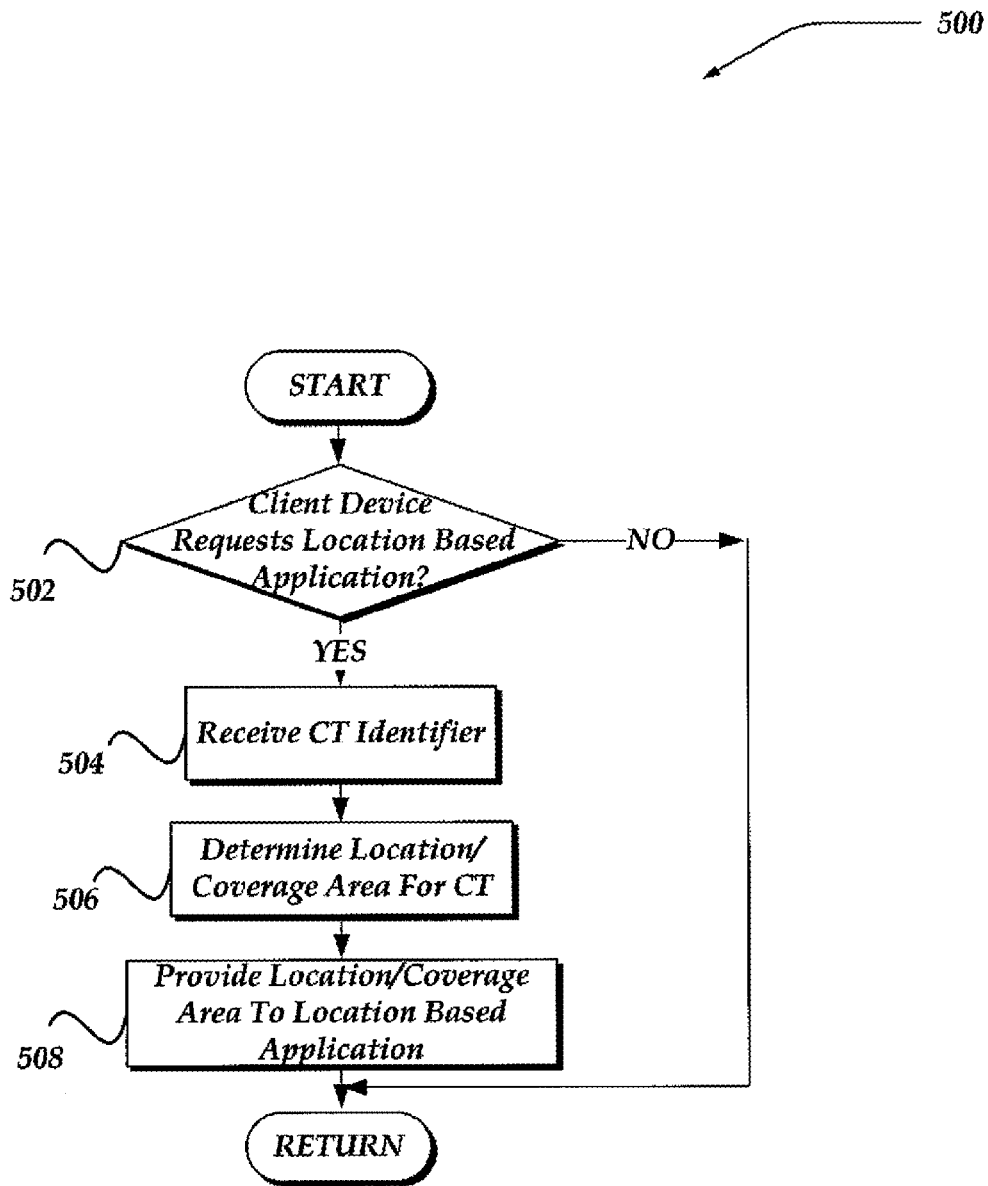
500

START

Client Device Requests Location Based Application?

NO

502

YES

Receive CT Identifier

504

Determine Location/ Coverage Area For CT

506

Provide Location/Coverage Area To Location Based Application

508

RETURN